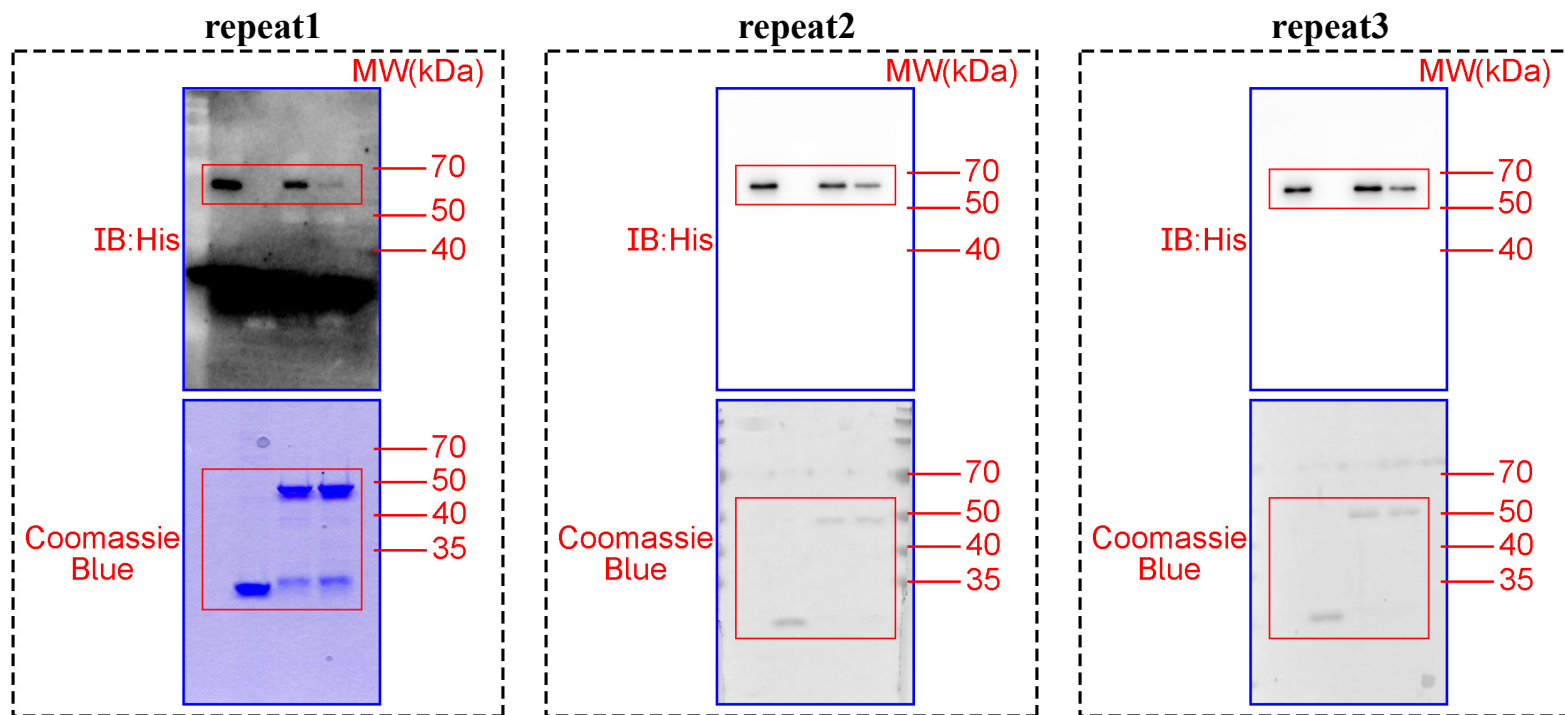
repeat1

MW(kDa)

70

50

40

IB:His

70

50

40

35

Coomassie Blue

repeat2

MW(kDa)

70

50

40

IB:His

70

50

40

35

Coomassie Blue

repeat3

MW(kDa)

70

50

40

IB:His

70

50

40

35

Coomassie Blue